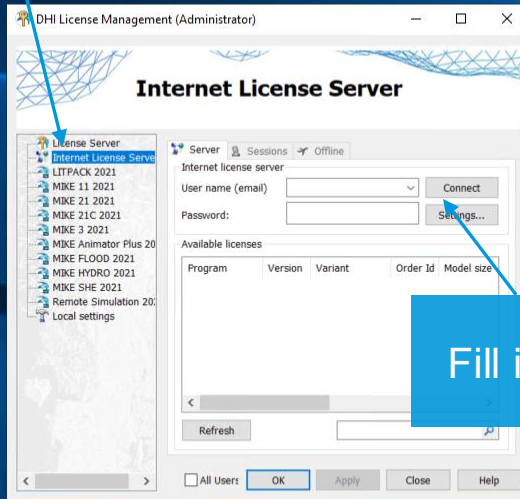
DHI License Management (Administrator)

Internet License Server

License Server
Internet License Serve
LITPACK 2021
MIKE 11 2021
MIKE 21 2021
MIKE 21C 2021
MIKE 3 2021
MIKE Animator Plus 20
MIKE FLOOD 2021
MIKE HYDRO 2021
MIKE SHE 2021
Remote Simulation 20
Local settings

Server
Sessions
Offline

Internet license server
User name (email)
Connect
Password:
Settings...

Available licenses

| Program | Version | Variant | Order Id | Model size |
|---|---|---|---|---|

Refresh

Fill i

All Users
OK
Apply
Close
Help